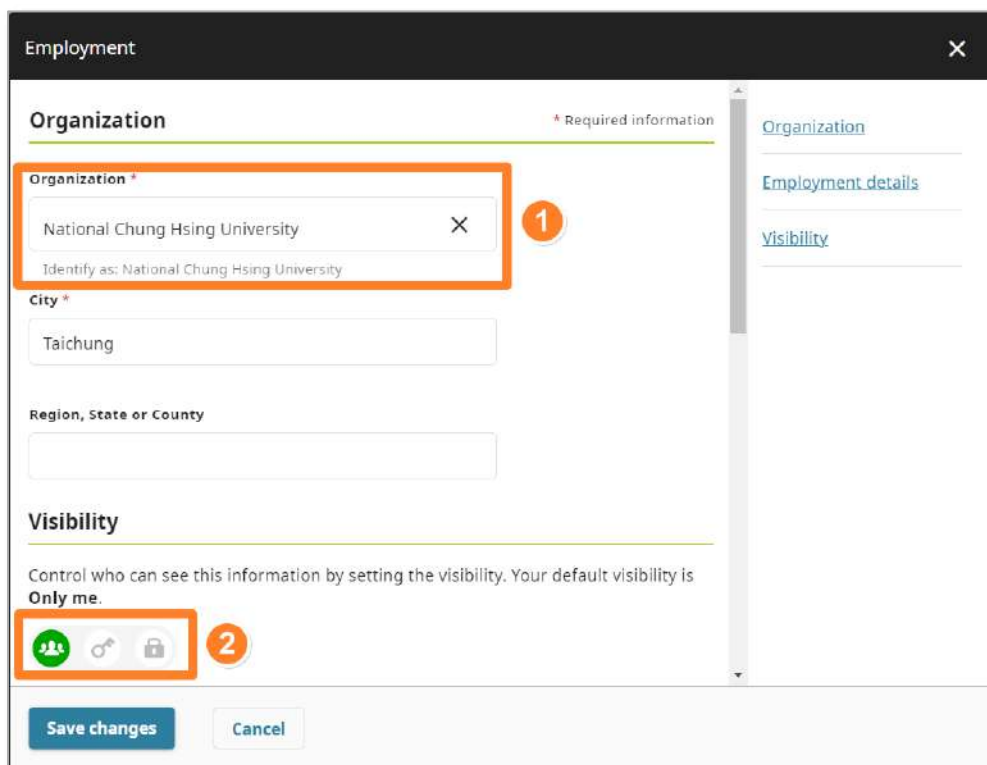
Employment

Organization

* Required information

Organization *

National Chung Hsing University

Identify as: National Chung Hsing University

1

City *

Taichung

Region, State or County

Visibility

Control who can see this information by setting the visibility. Your default visibility is **Only me**.

2

Organization

Employment details

Visibility

Save changes

Cancel